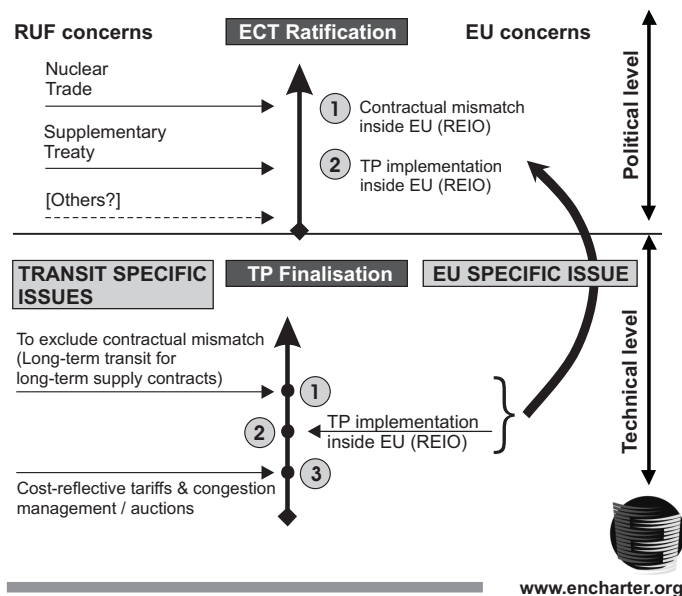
RUF concerns

ECT Ratification

EU concerns

Political level

Nuclear Trade

Supplementary Treaty

[Others?]

1 Contractual mismatch inside EU (REIO)

2 TP implementation inside EU (REIO)

TRANSIT SPECIFIC ISSUES

TP Finalisation

EU SPECIFIC ISSUE

Technical level

To exclude contractual mismatch (Long-term transit for long-term supply contracts)

1

2

TP implementation inside EU (REIO)

3

Cost-reflective tariffs & congestion management / auctions

www.encharter.org